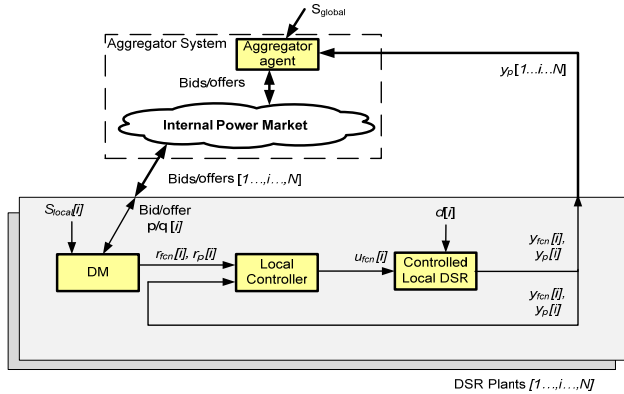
$S_{global}$

Aggregator System

Aggregator agent

Bids/offers

Internal Power Market

$y_p$ [1...i...N]

Bids/offers [1...,i...,N]

$S_{local}$[i]

Bid/offer p/q [i]

d[i]

DM

$r_{fcn}$[i], $r_p$[i]

Local Controller

$u_{fcn}$[i]

Controlled Local DSR

$y_{fcn}$[i], $y_p$[i]

$y_{fcn}$[i], $y_p$[i]

DSR Plants [1...,i...,N]